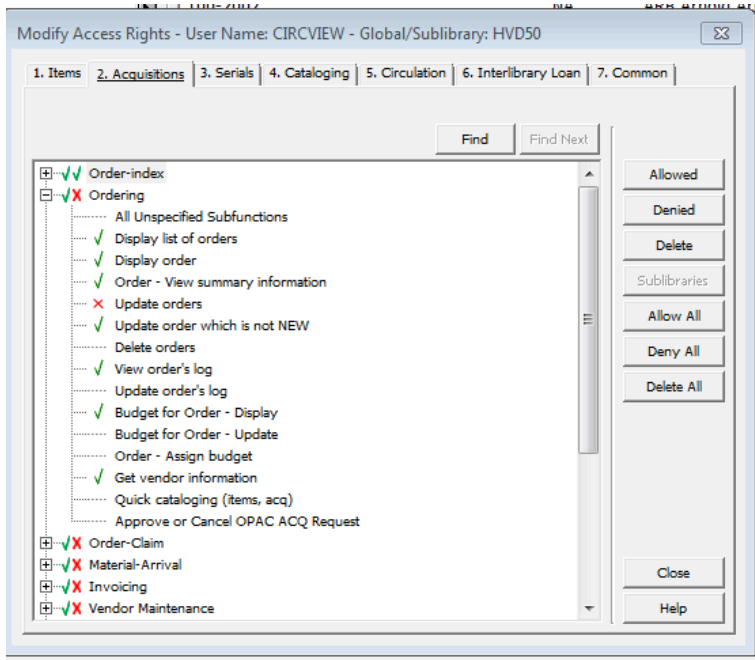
Modify Access Rights - User Name: CIRCVIEW - Global/Sublibrary: HVD50

1. Items | 2. Acquisitions | 3. Serials | 4. Cataloging | 5. Circulation | 6. Interlibrary Loan | 7. Common

Find | Find Next

√√ Order-index
√X Ordering
All Unspecified Subfunctions
√ Display list of orders
√ Display order
√ Order - View summary information
X Update orders
√ Update order which is not NEW
Delete orders
√ View order's log
Update order's log
√ Budget for Order - Display
Budget for Order - Update
Order - Assign budget
√ Get vendor information
Quick cataloging (items, acq)
Approve or Cancel OPAC ACQ Request
√X Order-Claim
√X Material-Arrival
√X Invoicing
√X Vendor Maintenance

Allowed
Denied
Delete
Sublibraries
Allow All
Deny All
Delete All
Close
Help